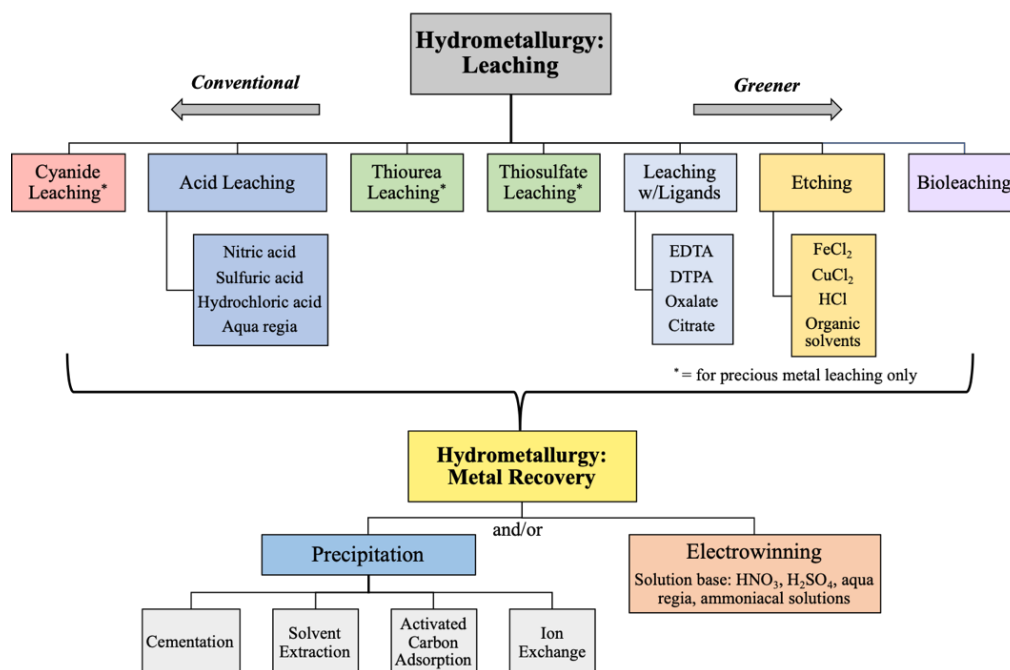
Hydrometallurgy: Leaching

Conventional

Greener

Cyanide Leaching*

Acid Leaching

Nitric acid
Sulfuric acid
Hydrochloric acid
Aqua regia

Thiourea Leaching*

Thiosulfate Leaching*

Leaching w/Ligands

EDTA
DTPA
Oxalate
Citrate

Etching

$FeCl_2$
$CuCl_2$
HCl
Organic solvents

Bioleaching

* = for precious metal leaching only

Hydrometallurgy: Metal Recovery

and/or

Precipitation

Cementation

Solvent Extraction

Activated Carbon Adsorption

Ion Exchange

Electrowinning

Solution base: $HNO_3$, $H_2SO_4$, aqua regia, ammoniacal solutions